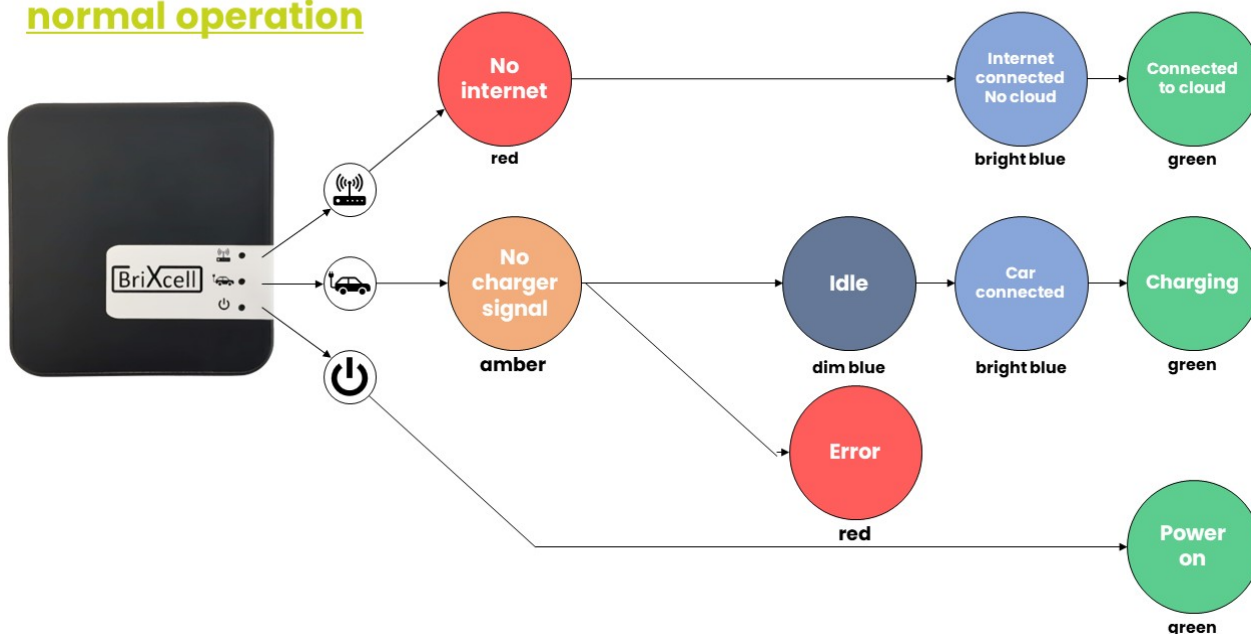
normal operation

BriXcell

No internet
red

Internet connected No cloud
bright blue

Connected to cloud
green

No charger signal
amber

Idle
dim blue

Car connected
bright blue

Charging
green

Error
red

Power on
green